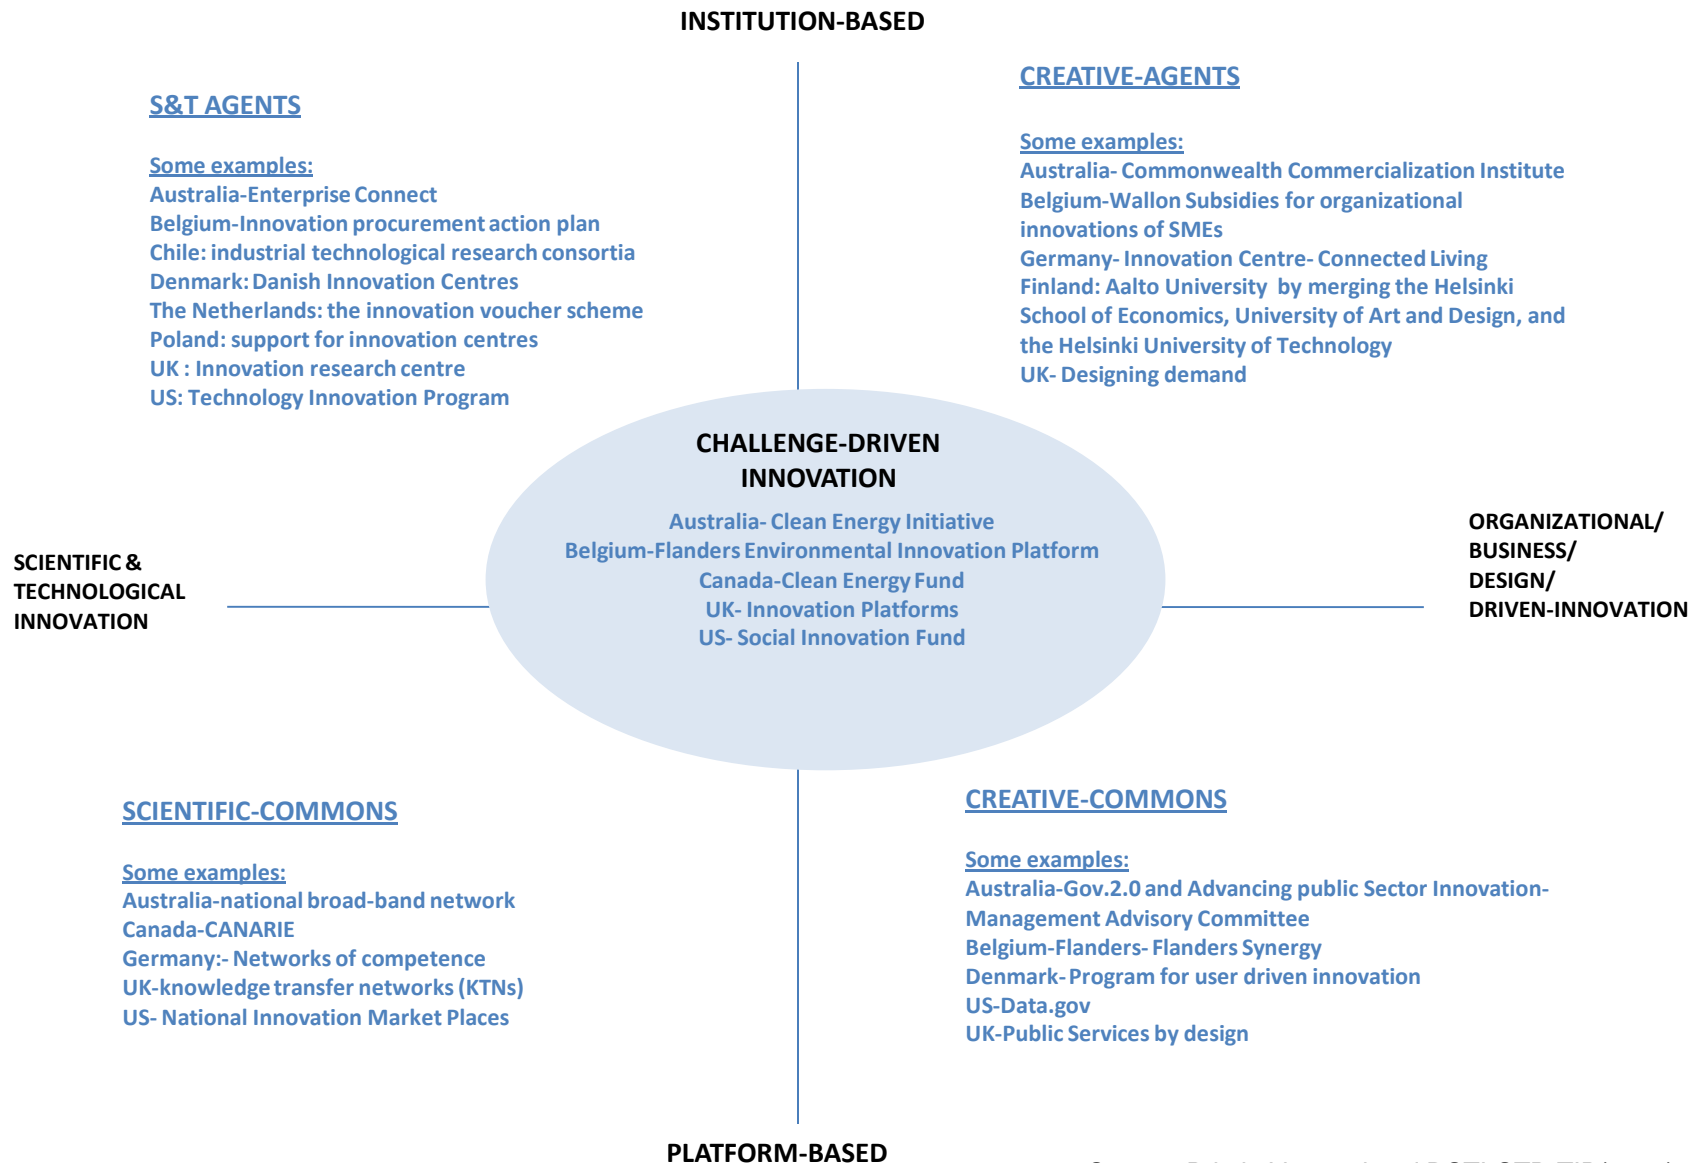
INSTITUTION-BASED

S&T AGENTS

Some examples:
Australia-Enterprise Connect
Belgium-Innovation procurement action plan
Chile: industrial technological research consortia
Denmark: Danish Innovation Centres
The Netherlands: the innovation voucher scheme
Poland: support for innovation centres
UK : Innovation research centre
US: Technology Innovation Program

CREATIVE-AGENTS

Some examples:
Australia- Commonwealth Commercialization Institute
Belgium-Wallon Subsidies for organizational innovations of SMEs
Germany- Innovation Centre- Connected Living
Finland: Aalto University by merging the Helsinki School of Economics, University of Art and Design, and the Helsinki University of Technology
UK- Designing demand

CHALLENGE-DRIVEN INNOVATION

Australia- Clean Energy Initiative
Belgium-Flanders Environmental Innovation Platform
Canada-Clean Energy Fund
UK- Innovation Platforms
US- Social Innovation Fund

SCIENTIFIC & TECHNOLOGICAL INNOVATION

ORGANIZATIONAL/ BUSINESS/ DESIGN/ DRIVEN-INNOVATION

SCIENTIFIC-COMMONS

Some examples:
Australia-national broad-band network
Canada-CANARIE
Germany:- Networks of competence
UK-knowledge transfer networks (KTNs)
US- National Innovation Market Places

CREATIVE-COMMONS

Some examples:
Australia-Gov.2.0 and Advancing public Sector Innovation-Management Advisory Committee
Belgium-Flanders- Flanders Synergy
Denmark- Program for user driven innovation
US-Data.gov
UK-Public Services by design

PLATFORM-BASED

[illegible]